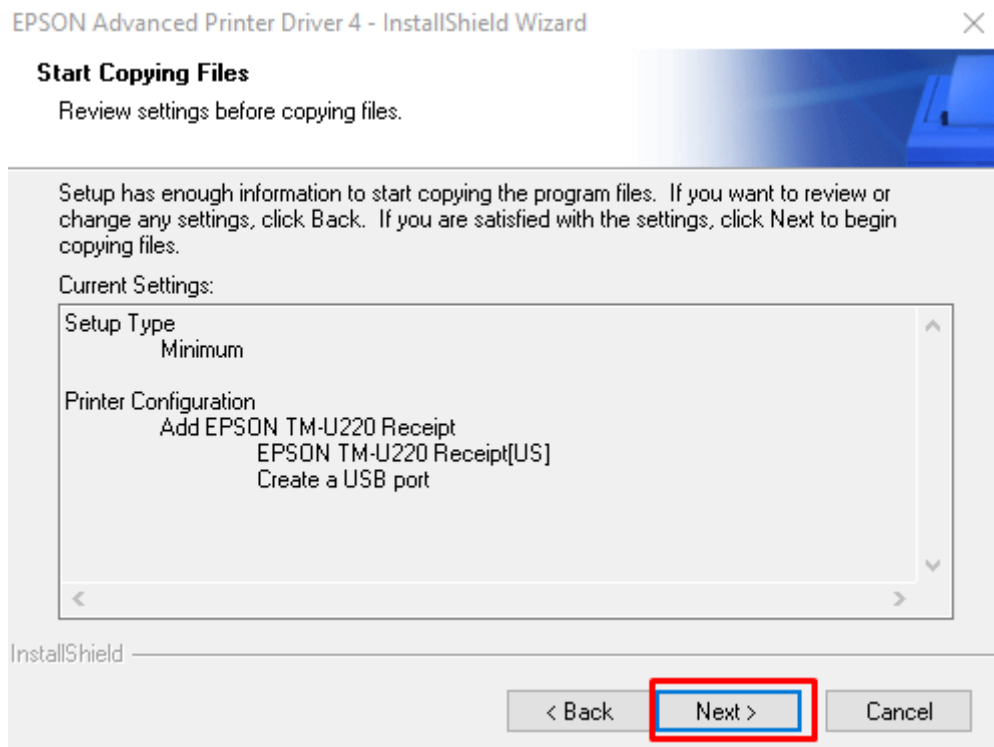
EPSON Advanced Printer Driver 4 - InstallShield Wizard

Start Copying Files

Review settings before copying files.

Setup has enough information to start copying the program files. If you want to review or change any settings, click Back. If you are satisfied with the settings, click Next to begin copying files.

Current Settings:

Setup Type
Minimum

Printer Configuration
Add EPSON TM-U220 Receipt
EPSON TM-U220 Receipt[US]
Create a USB port

InstallShield

< Back
Next >
Cancel